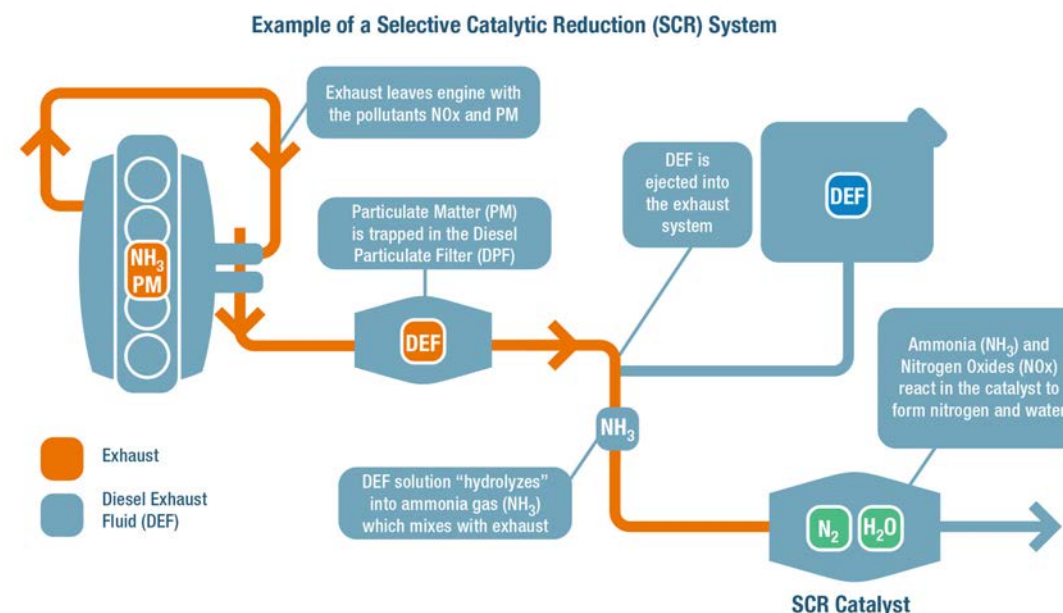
Example of a Selective Catalytic Reduction (SCR) System

Exhaust leaves engine with the pollutants NOx and PM

$NH_3$
PM

Particulate Matter (PM) is trapped in the Diesel Particulate Filter (DPF)

DEF

DEF is ejected into the exhaust system

DEF

Ammonia ($NH_3$) and Nitrogen Oxides (NOx) react in the catalyst to form nitrogen and water

$NH_3$

Exhaust

Diesel Exhaust Fluid (DEF)

DEF solution "hydrolyzes" into ammonia gas ($NH_3$) which mixes with exhaust

$N_2$ $H_2O$

SCR Catalyst